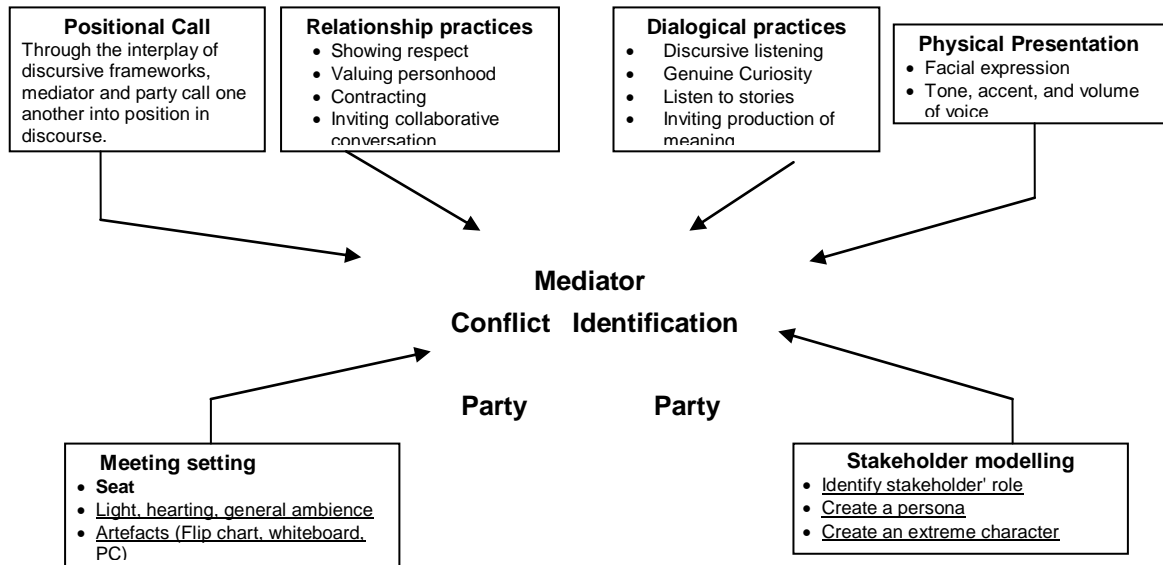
**Positional Call**
Through the interplay of discursive frameworks, mediator and party call one another into position in discourse.

**Relationship practices**
- Showing respect
- Valuing personhood
- Contracting
- Inviting collaborative conversation

**Dialogical practices**
- Discursive listening
- Genuine Curiosity
- Listen to stories
- Inviting production of meaning

**Physical Presentation**
- Facial expression
- Tone, accent, and volume of voice

**Mediator**

**Conflict Identification**

**Party** **Party**

**Meeting setting**
- **Seat**
- Light, hearting, general ambience
- Artefacts (Flip chart, whiteboard, PC)

**Stakeholder modelling**
- Identify stakeholder' role
- Create a persona
- Create an extreme character